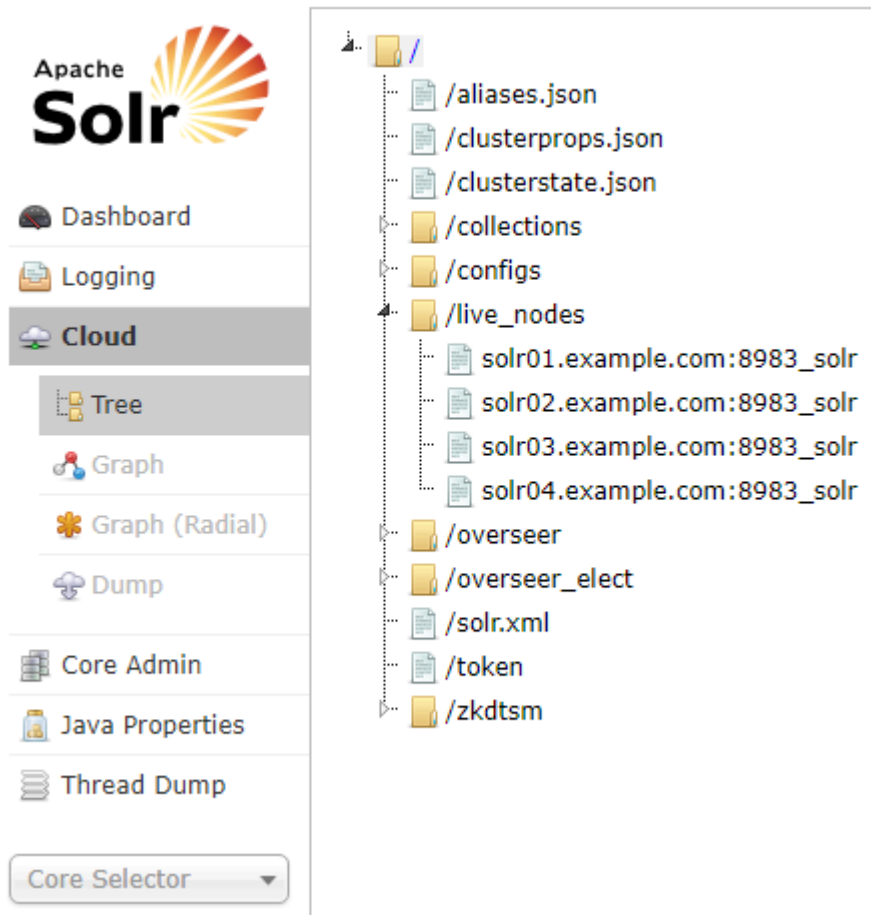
Apache
Solr

Dashboard

Logging

Cloud

Tree

Graph

Graph (Radial)

Dump

Core Admin

Java Properties

Thread Dump

Core Selector

/
/aliases.json
/clusterprops.json
/clusterstate.json
/collections
/configs
/live_nodes
solr01.example.com:8983_solr
solr02.example.com:8983_solr
solr03.example.com:8983_solr
solr04.example.com:8983_solr
/overseer
/overseer_elect
/solr.xml
/token
/zkdtsm